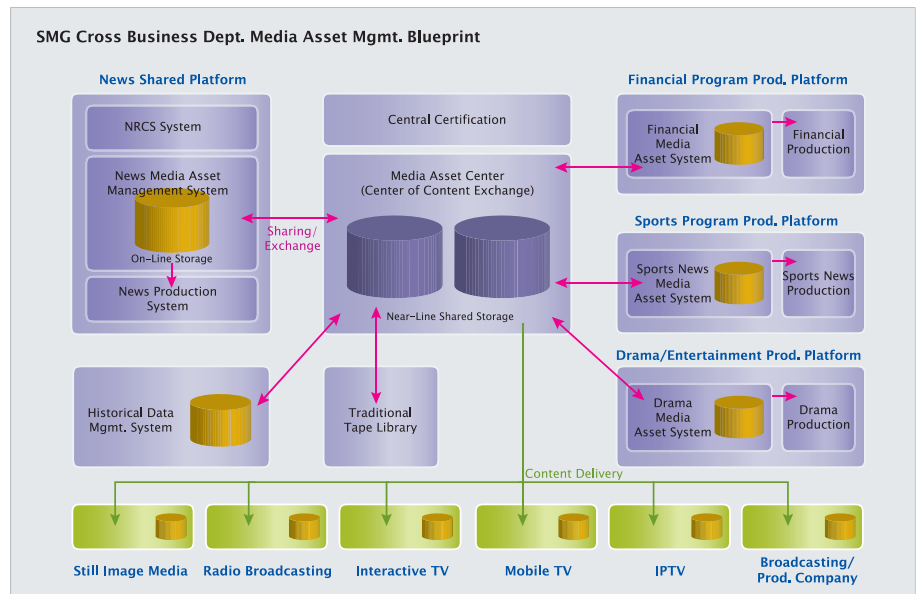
SMG Cross Business Dept. Media Asset Mgmt. Blueprint

News Shared Platform

NRCS System

News Media Asset Management System

On-Line Storage

News Production System

Sharing/ Exchange

Central Certification

Media Asset Center (Center of Content Exchange)

Near-Line Shared Storage

Financial Program Prod. Platform

Financial Media Asset System

Financial Production

Sports Program Prod. Platform

Sports News Media Asset System

Sports News Production

Drama/Entertainment Prod. Platform

Drama Media Asset System

Drama Production

Historical Data Mgmt. System

Traditional Tape Library

Content Delivery

Still Image Media

Radio Broadcasting

Interactive TV

Mobile TV

IPTV

Broadcasting/ Prod. Company